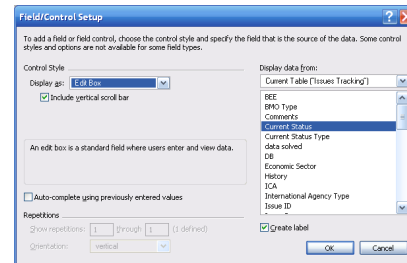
Field/Control Setup

To add a field or field control, choose the control style and specify the field that is the source of the data. Some control styles and options are not available for some field types.

Control Style

Display as: Edit Box

Include vertical scroll bar

An edit box is a standard field where users enter and view data.

Auto-complete using previously entered values

Repetitions

Show repetitions: 1 through 1 (1 defined)

Orientation: vertical

Display data from:

Current Table ("Issues Tracking")

BEE
BMO Type
Comments
Current Status
Current Status Type
data solved
DB
Economic Sector
History
ICA
International Agency Type
Issue ID

Create label

OK

Cancel